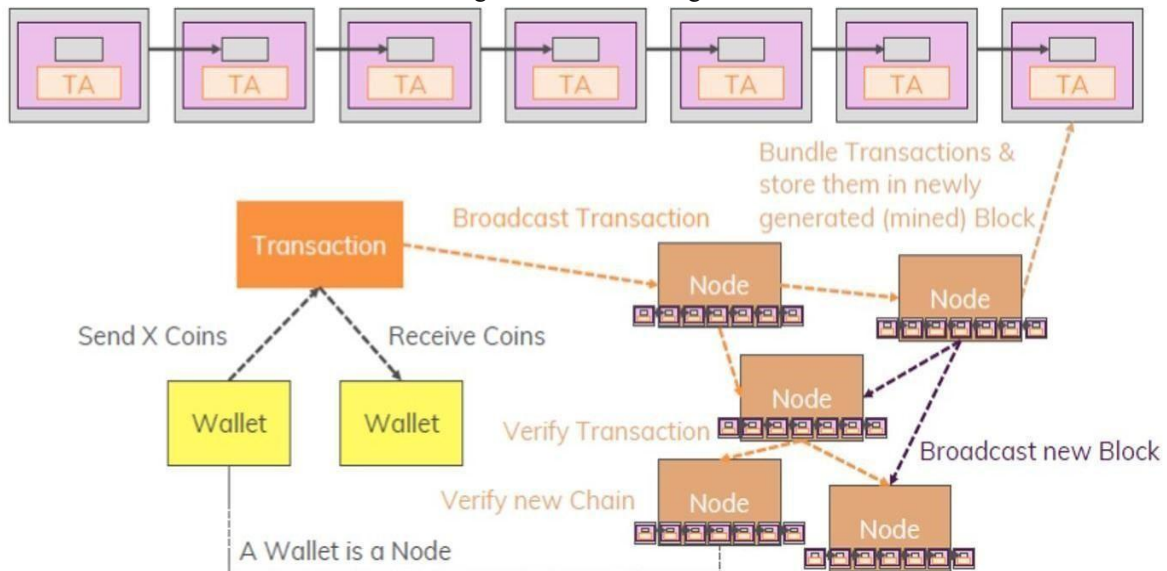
TA

TA

TA

TA

TA

TA

TA

Bundle Transactions & store them in newly generated (mined) Block

Broadcast Transaction

Transaction

Node

Node

Send X Coins

Receive Coins

Node

Wallet

Wallet

Verify Transaction

Broadcast new Block

Verify new Chain

Node

Node

A Wallet is a Node